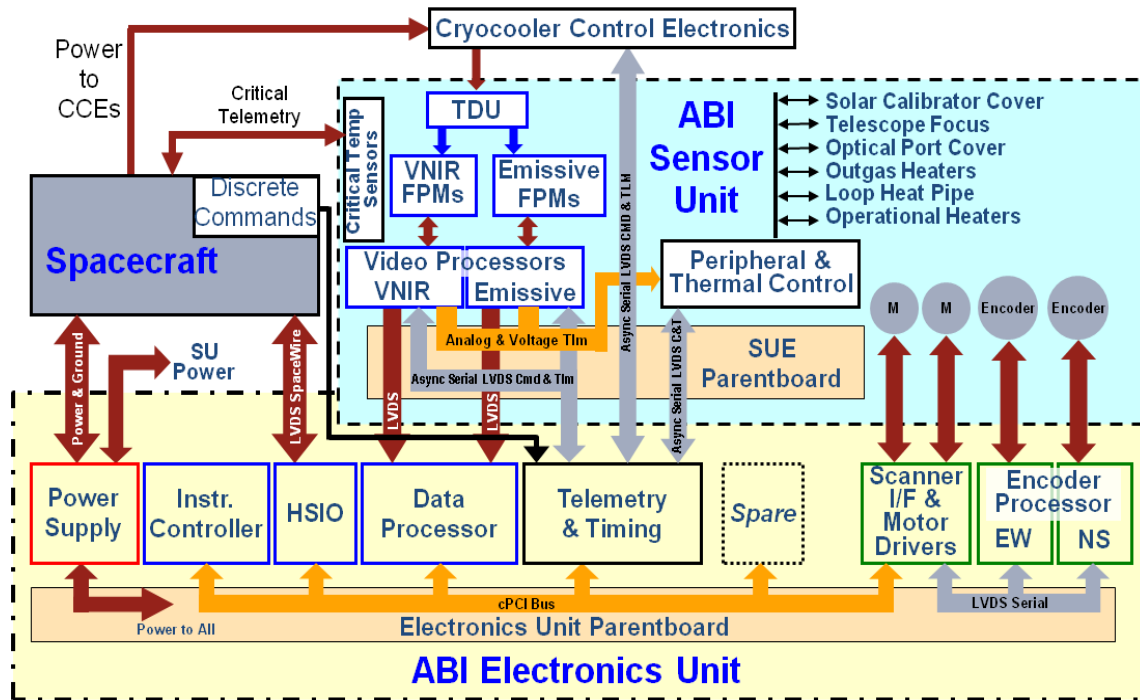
Power to CCEs

Cryocooler Control Electronics

Critical Telemetry

Critical Temp Sensors

TDU

VNIR FPMs

Emissive FPMs

ABI Sensor Unit

Solar Calibrator Cover
Telescope Focus
Optical Port Cover
Outgas Heaters
Loop Heat Pipe
Operational Heaters

Spacecraft

Discrete Commands

Video Processors
VNIR
Emissive

Async Serial LVDS CMD & TLM

Peripheral & Thermal Control

M
M
Encoder
Encoder

Analog & Voltage Tlm

SUE Parentboard

Async Serial LVDS Cmd & Tlm

Async Serial LVDS C&T

Power & Ground

SU Power

LVDS SpaceWire

LVDS

LVDS

Power Supply

Instr. Controller

HSIO

Data Processor

Telemetry & Timing

Spare

Scanner I/F & Motor Drivers

Encoder Processor
EW
NS

cPCI Bus

LVDS Serial

Power to All

Electronics Unit Parentboard

ABI Electronics Unit